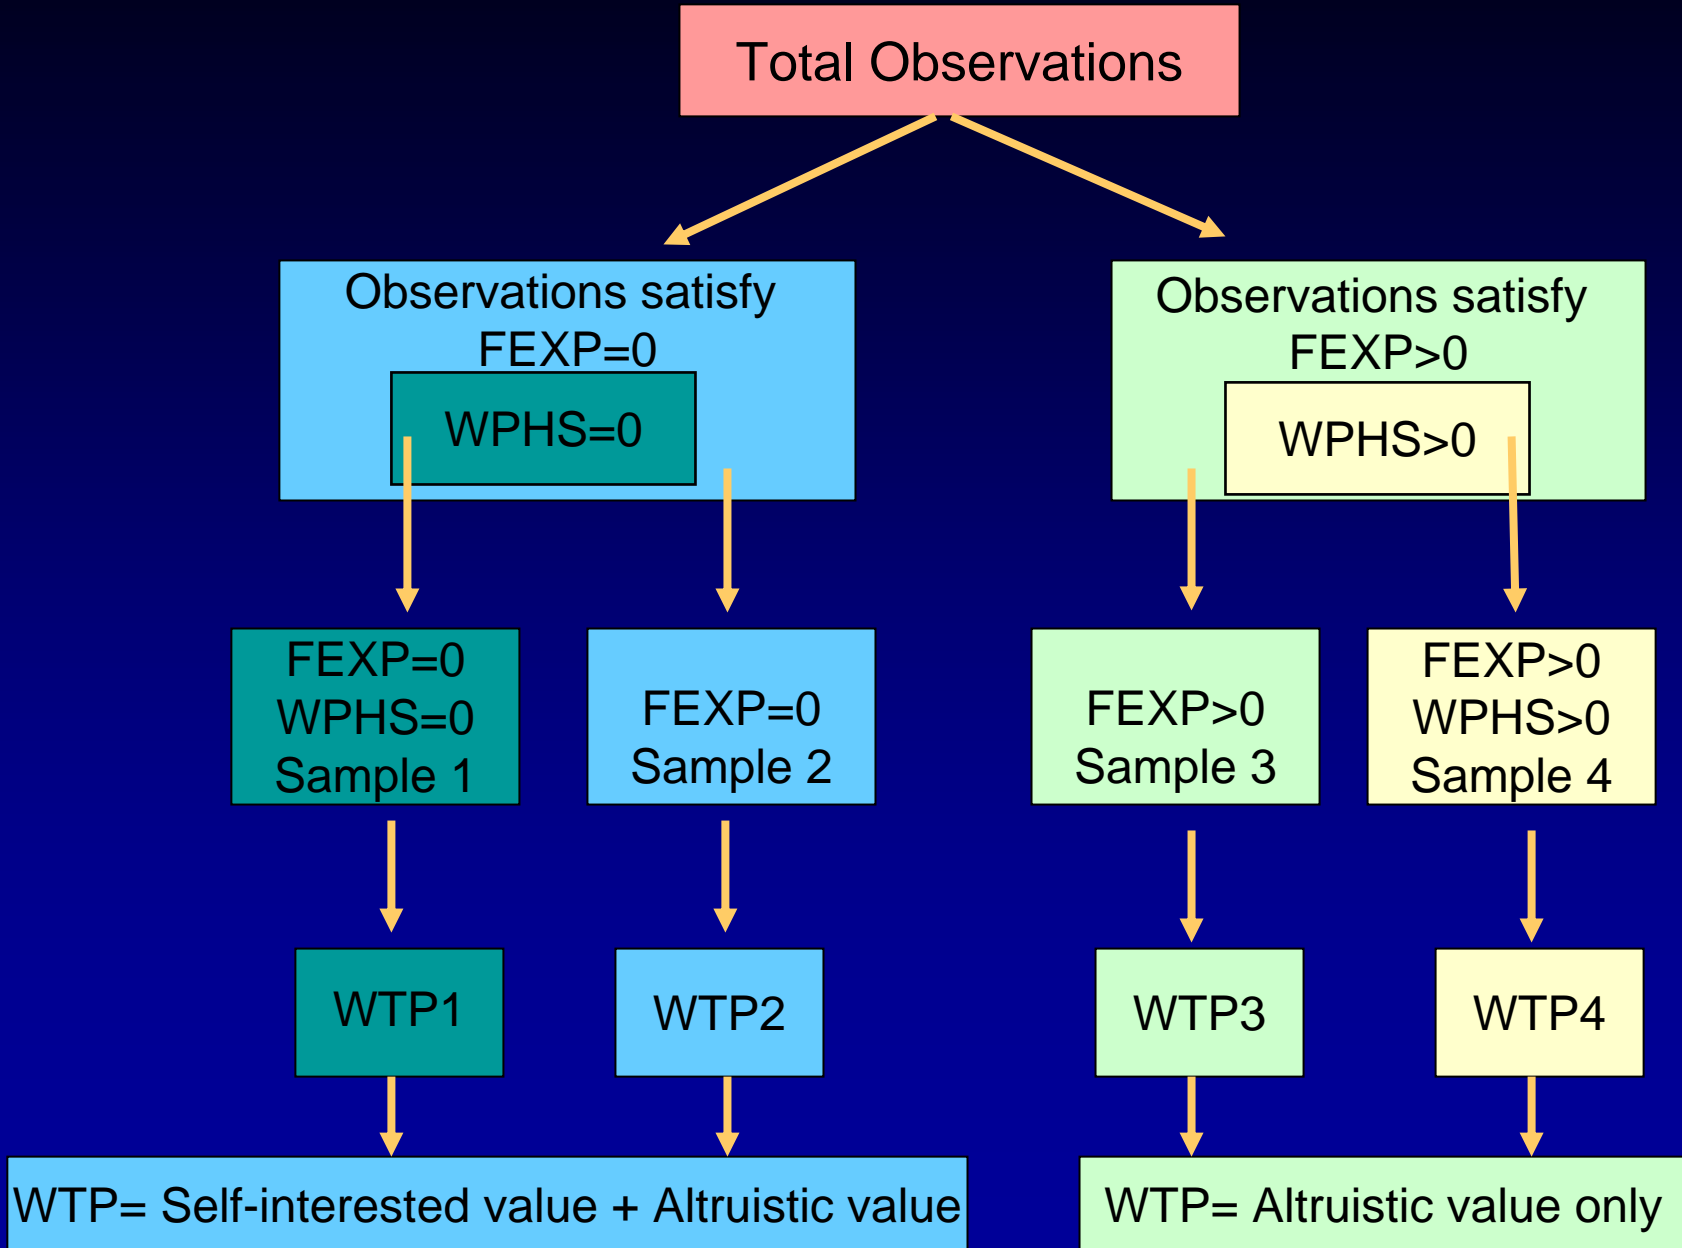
Total Observations

Observations satisfy FEXP=0

WPHS=0

Observations satisfy FEXP>0

WPHS>0

FEXP=0
WPHS=0
Sample 1

FEXP=0
Sample 2

FEXP>0
Sample 3

FEXP>0
WPHS>0
Sample 4

WTP1

WTP2

WTP3

WTP4

WTP= Self-interested value + Altruistic value

WTP= Altruistic value only